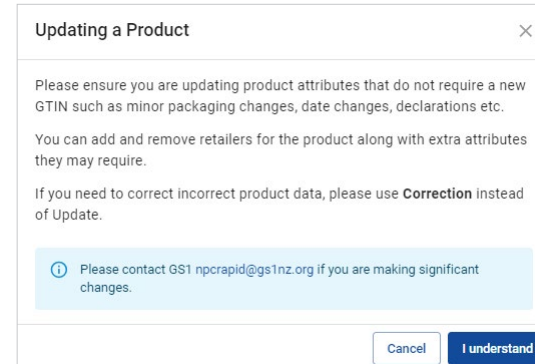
Updating a Product

×

Please ensure you are updating product attributes that do not require a new GTIN such as minor packaging changes, date changes, declarations etc.

You can add and remove retailers for the product along with extra attributes they may require.

If you need to correct incorrect product data, please use **Correction** instead of Update.

ⓘ Please contact GS1 npcrapid@gs1nz.org if you are making significant changes.

Cancel

I understand